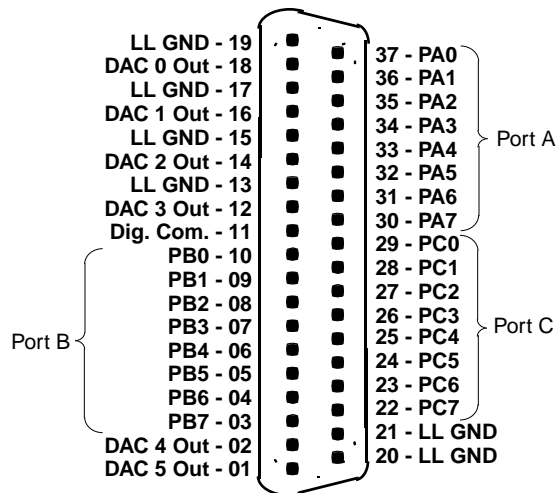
LL GND - 19
DAC 0 Out - 18
LL GND - 17
DAC 1 Out - 16
LL GND - 15
DAC 2 Out - 14
LL GND - 13
DAC 3 Out - 12
Dig. Com. - 11
PB0 - 10
PB1 - 09
PB2 - 08
PB3 - 07
PB4 - 06
PB5 - 05
PB6 - 04
PB7 - 03
DAC 4 Out - 02
DAC 5 Out - 01

Port B

37 - PA0
36 - PA1
35 - PA2
34 - PA3
33 - PA4
32 - PA5
31 - PA6
30 - PA7
29 - PC0
28 - PC1
27 - PC2
26 - PC3
25 - PC4
24 - PC5
23 - PC6
22 - PC7
21 - LL GND
20 - LL GND

Port A

Port C